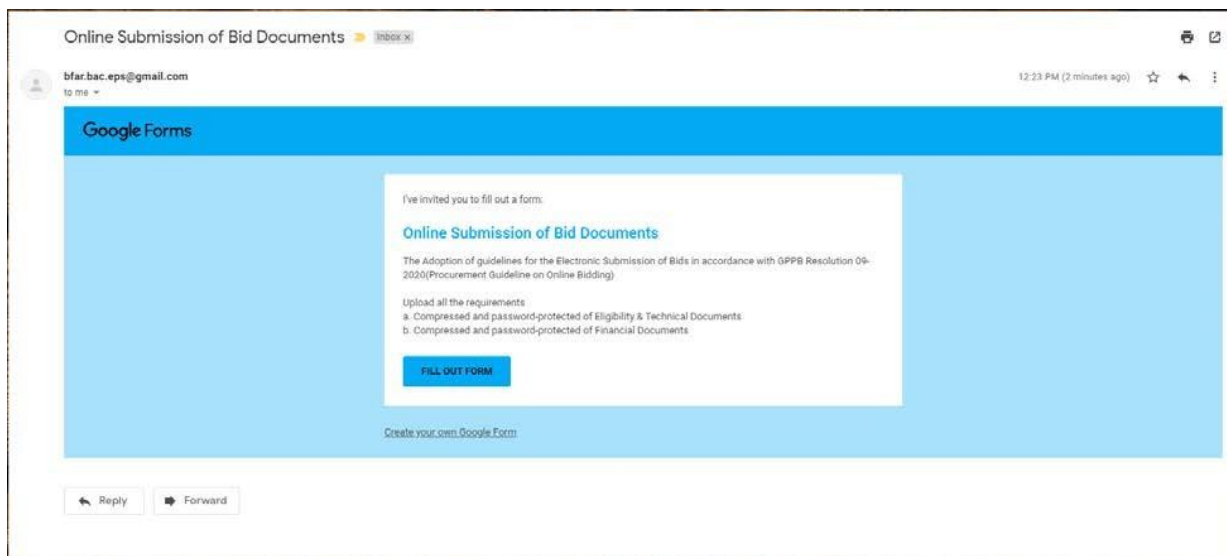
Online Submission of Bid Documents Inbox x

bfar.bac.eps@gmail.com
to me

12:23 PM (2 minutes ago)

Google Forms

I've invited you to fill out a form:

Online Submission of Bid Documents

The Adoption of guidelines for the Electronic Submission of Bids in accordance with GPPB Resolution 09-2020(Procurement Guideline on Online Bidding)

Upload all the requirements
a. Compressed and password-protected of Eligibility & Technical Documents
b. Compressed and password-protected of Financial Documents

FILL OUT FORM

Create your own Google Form

Reply

Forward